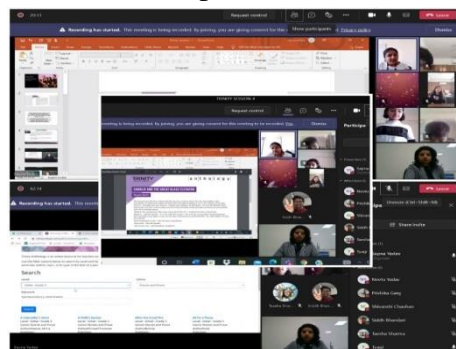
Request control
Leave
Recording has started. This meeting is being recorded. By joining, you are agreeing consent for this meeting to be recorded. Privacy notice
Dismiss
Request control
Leave
recording is being recorded. By joining, you are giving consent for this meeting to be recorded.
Dismiss
Recording has started. This meeting
Search
Leave
Share invite
Jayna Yadav
Pinky Yadav
Pratibha Garg
Meenakshi Chauhan
Shubh Bhandari
Tanisha Sharma